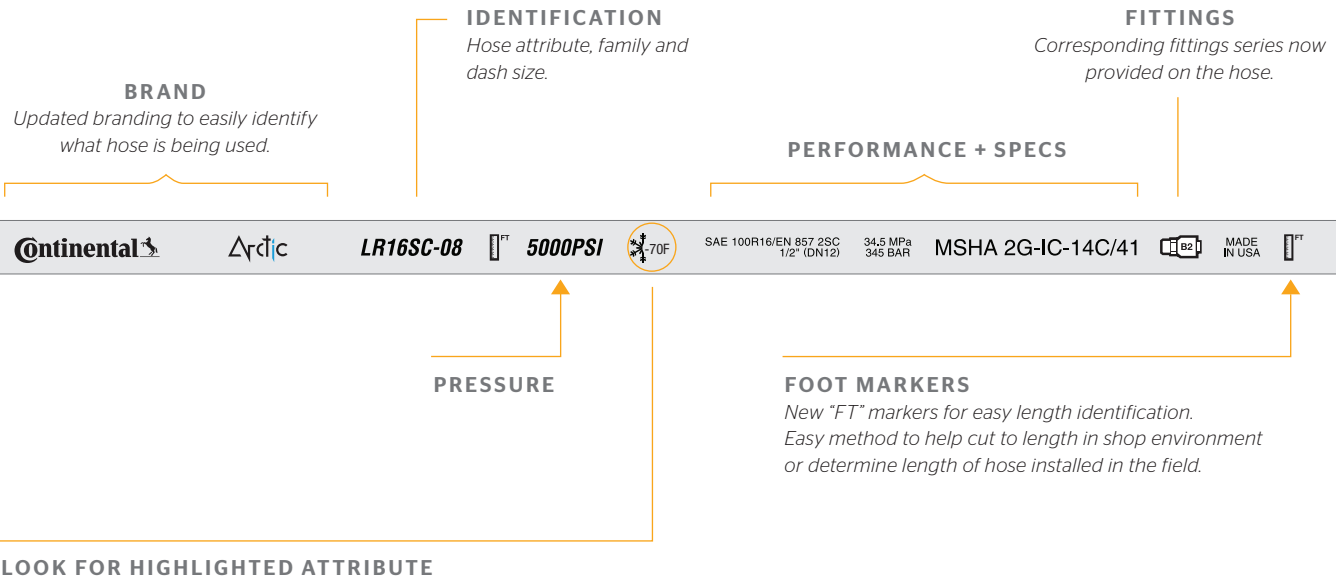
IDENTIFICATION
Hose attribute, family and dash size.

FITTINGS
Corresponding fittings series now provided on the hose.

BRAND
Updated branding to easily identify what hose is being used.

PERFORMANCE + SPECS

Continental Arctic LR16SC-08 FT 5000PSI -70F SAE 100R16/EN 857 2SC 1/2" (DN12) 34.5 MPa 345 BAR MSHA 2G-IC-14C/41 B2 MADE IN USA FT

PRESSURE

FOOT MARKERS
New "FT" markers for easy length identification. Easy method to help cut to length in shop environment or determine length of hose installed in the field.

LOOK FOR HIGHLIGHTED ATTRIBUTE